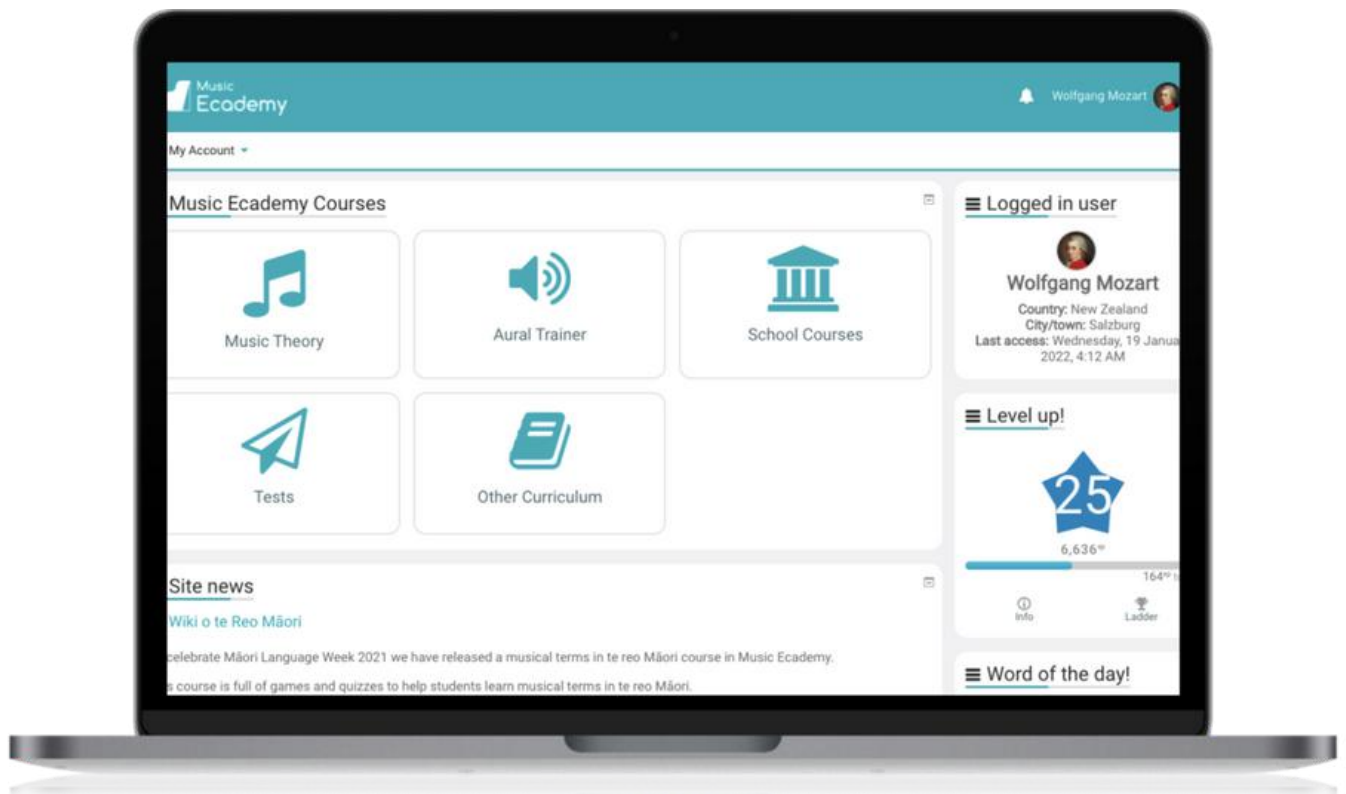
Music Ecademy

Wolfgang Mozart

My Account

Music Ecademy Courses

Music Theory

Aural Trainer

School Courses

Tests

Other Curriculum

Logged in user

Wolfgang Mozart

Country: New Zealand
City/town: Salzburg
Last access: Wednesday, 19 Janua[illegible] 2022, 4:12 AM

Level up!

25

6,636$^{xp}$

164$^{xp}$ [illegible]

Info

Ladder

Site news

Wiki o te Reo Māori

celebrate Māori Language Week 2021 we have released a musical terms in te reo Māori course in Music Ecademy.

s course is full of games and quizzes to help students learn musical terms in te reo Māori.

Word of the day!